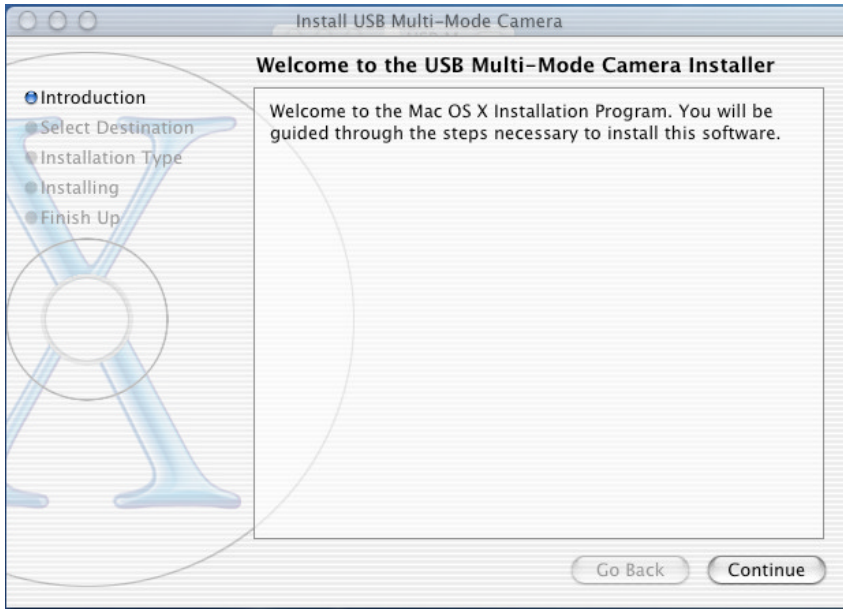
Install USB Multi-Mode Camera

Welcome to the USB Multi-Mode Camera Installer

Introduction
Select Destination
Installation Type
Installing
Finish Up

Welcome to the Mac OS X Installation Program. You will be guided through the steps necessary to install this software.

Go Back
Continue